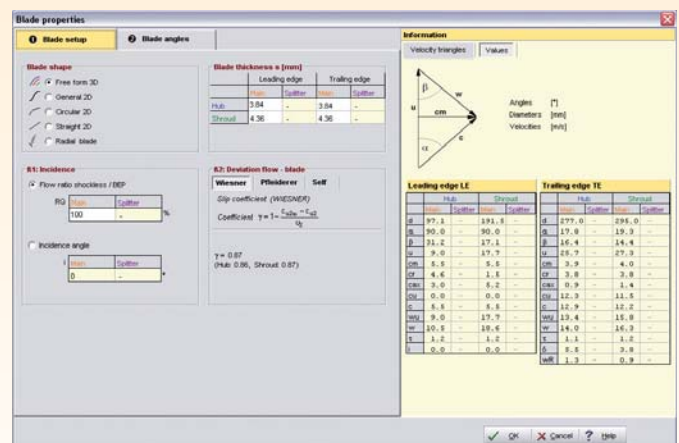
Blade properties

❶ Blade setup | ❷ Blade angles

Blade shape
Free form 3D
General 2D
Circular 2D
Straight 2D
Radial blade

Blade thickness s [mm]

| | Leading edge | | Trailing edge | |
|---|---|---|---|---|
| | Main | Splitter | Main | Splitter |
| Hub | 3.84 | - | 3.84 | - |
| Shroud | 4.36 | - | 4.36 | - |

ß1: Incidence
Flow ratio shockless / BEP
RG Main 100 Splitter - %
Incidence angle
i Main 0 Splitter - °

ß2: Deviation flow - blade
Wiesner | Pfleiderer | Self
Slip coefficient (WIESNER)
Coefficient $\gamma = 1 - \frac{c_{u2\infty} - c_{u2}}{u_2}$

γ = 0.87
(Hub 0.86, Shroud 0.87)

Information
Velocity triangles | Values

β w u cm c α

Angles [°]
Diameters [mm]
Velocities [m/s]

Leading edge LE

| | Hub Main | Hub Splitter | Shroud Main | Shroud Splitter |
|---|---|---|---|---|
| d | 97.1 | - | 191.5 | - |
| α | 90.0 | - | 90.0 | - |
| β | 31.2 | - | 17.1 | - |
| u | 9.0 | - | 17.7 | - |
| cm | 5.5 | - | 5.5 | - |
| cf | 4.6 | - | 1.1 | - |
| cmi | 3.0 | - | 5.2 | - |
| cu | 0.0 | - | 0.0 | - |
| c | 5.5 | - | 5.5 | - |
| wu | 9.0 | - | 17.7 | - |
| w | 10.5 | - | 18.6 | - |
| t | 1.2 | - | 1.2 | - |
| i | 0.0 | - | 0.0 | - |

Trailing edge TE

| | Hub Main | Hub Splitter | Shroud Main | Shroud Splitter |
|---|---|---|---|---|
| d | 277.0 | - | 295.0 | - |
| α | 17.8 | - | 19.3 | - |
| β | 16.4 | - | 14.4 | - |
| u | 25.7 | - | 27.3 | - |
| cm | 3.9 | - | 4.0 | - |
| cf | 3.8 | - | 3.8 | - |
| cmi | 0.9 | - | 1.4 | - |
| cu | 12.3 | - | 11.5 | - |
| c | 12.9 | - | 12.2 | - |
| wu | 13.4 | - | 15.8 | - |
| w | 14.0 | - | 16.3 | - |
| t | 1.1 | - | 1.2 | - |
| δ | 8.5 | - | 3.8 | - |
| wR | 1.3 | - | 0.9 | - |

OK | Cancel | Help